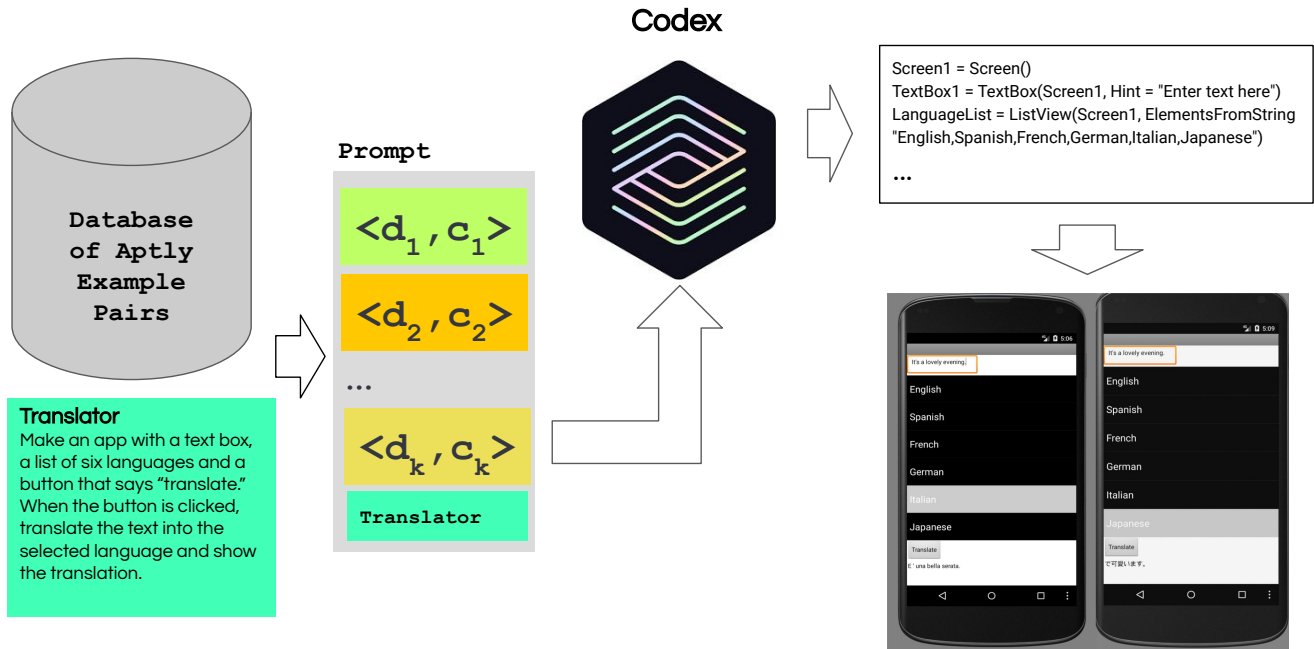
Codex

Database of Aptly Example Pairs

Translator
Make an app with a text box, a list of six languages and a button that says "translate." When the button is clicked, translate the text into the selected language and show the translation.

Prompt
$<d_1, c_1>$
$<d_2, c_2>$
...
$<d_k, c_k>$
Translator

Screen1 = Screen()
TextBox1 = TextBox(Screen1, Hint = "Enter text here")
LanguageList = ListView(Screen1, ElementsFromString "English,Spanish,French,German,Italian,Japanese")
...

5:06
It's a lovely evening.
English
Spanish
French
German
Italian
Japanese
Translate
E' una bella serata.

5:09
It's a lovely evening.
English
Spanish
French
German
Italian
Japanese
Translate
で可愛います。